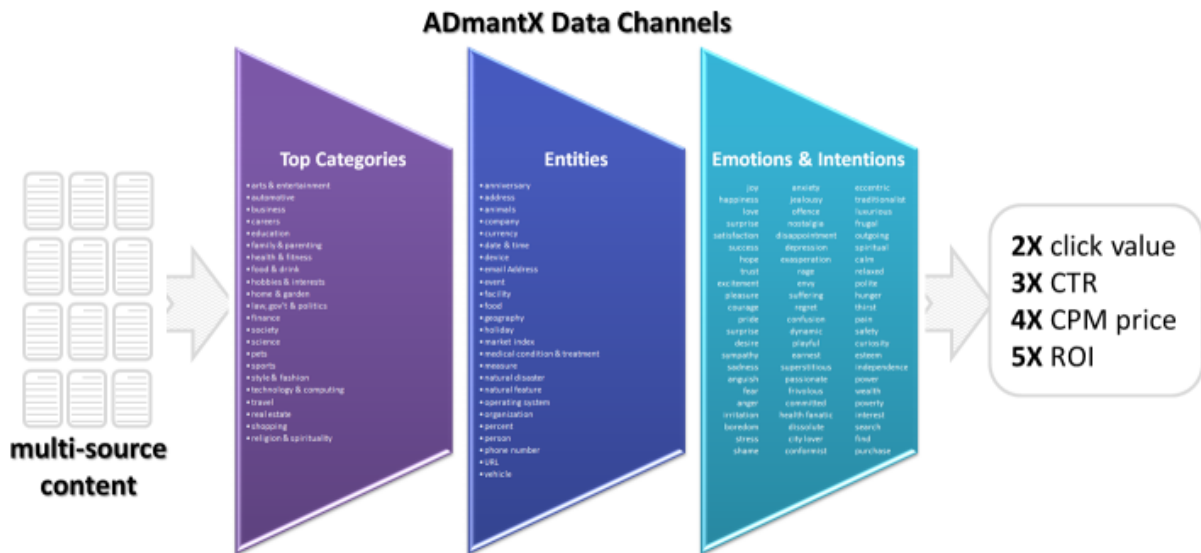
ADmantX Data Channels

multi-source content

Top Categories

- arts & entertainment
- automotive
- business
- careers
- education
- family & parenting
- health & fitness
- food & drink
- hobbies & interests
- home & garden
- law, gov't & politics
- finance
- society
- science
- pets
- sports
- style & fashion
- technology & computing
- travel
- real estate
- shopping
- religion & spirituality

Entities

- anniversary
- address
- animals
- company
- currency
- date & time
- device
- email Address
- event
- facility
- food
- geography
- holiday
- market index
- medical condition & treatment
- measure
- natural disaster
- natural feature
- operating system
- organization
- percent
- person
- phone number
- URL
- vehicle

Emotions & Intentions

joy
happiness
love
surprise
satisfaction
success
hope
trust
excitement
pleasure
courage
pride
surprise
desire
sympathy
sadness
anguish
fear
anger
irritation
boredom
stress
shame

anxiety
jealousy
offence
nostalgia
disappointment
depression
exasperation
rage
envy
suffering
regret
confusion
dynamic
playful
earnest
superstitious
passionate
frivolous
committed
health fanatic
dissolute
city lover
conformist

eccentric
traditionalist
luxurious
frugal
outgoing
spiritual
calm
relaxed
polite
hunger
thirst
pain
safety
curiosity
esteem
independence
power
wealth
poverty
interest
search
find
purchase

2X click value
3X CTR
4X CPM price
5X ROI